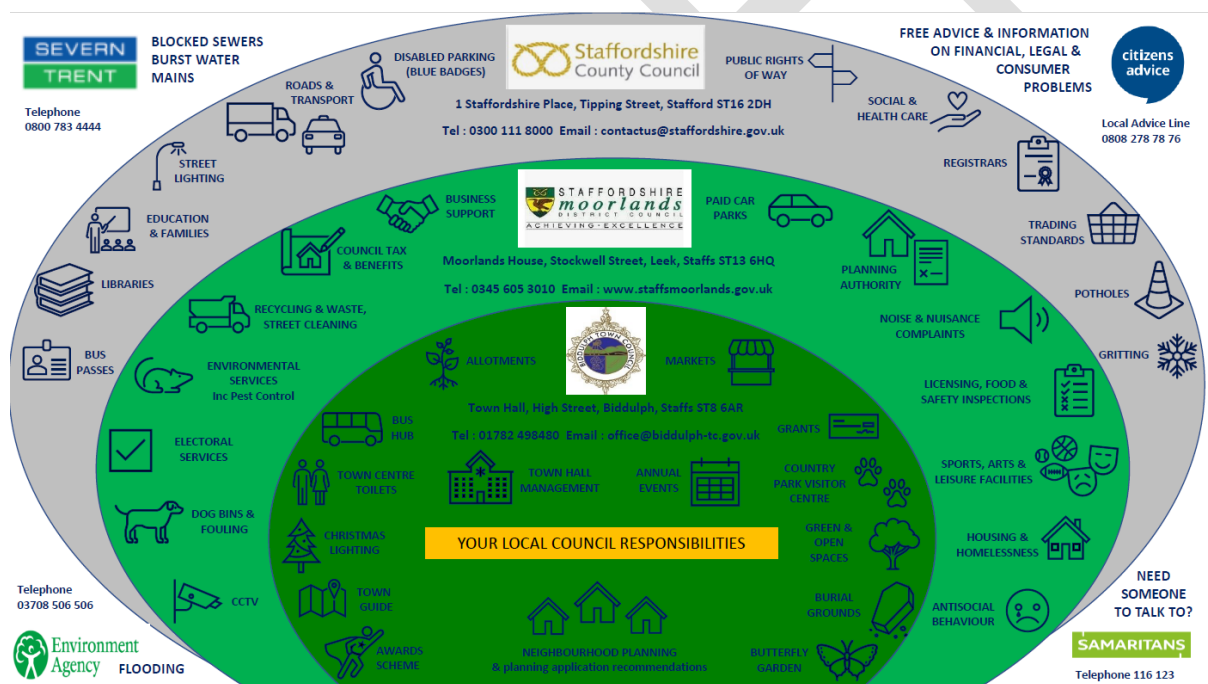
SEVERN TRENT

BLOCKED SEWERS
BURST WATER MAINS

Telephone
0800 783 4444

ROADS & TRANSPORT

DISABLED PARKING (BLUE BADGES)

Staffordshire County Council

1 Staffordshire Place, Tipping Street, Stafford ST16 2DH

Tel : 0300 111 8000 Email : contactus@staffordshire.gov.uk

PUBLIC RIGHTS OF WAY

SOCIAL & HEALTH CARE

FREE ADVICE & INFORMATION ON FINANCIAL, LEGAL & CONSUMER PROBLEMS

citizens advice

Local Advice Line
0808 278 78 76

STREET LIGHTING

EDUCATION & FAMILIES

LIBRARIES

BUS PASSES

REGISTRARS

TRADING STANDARDS

POTHOLES

GRITTING

BUSINESS SUPPORT

STAFFORDSHIRE moorlands DISTRICT COUNCIL
ACHIEVING · EXCELLENCE

PAID CAR PARKS

COUNCIL TAX & BENEFITS

Moorlands House, Stockwell Street, Leek, Staffs ST13 6HQ

Tel : 0345 605 3010 Email : www.staffsmoorlands.gov.uk

PLANNING AUTHORITY

RECYCLING & WASTE, STREET CLEANING

NOISE & NUISANCE COMPLAINTS

ENVIRONMENTAL SERVICES Inc Pest Control

ELECTORAL SERVICES

DOG BINS & FOULING

CCTV

LICENSING, FOOD & SAFETY INSPECTIONS

SPORTS, ARTS & LEISURE FACILITIES

HOUSING & HOMELESSNESS

ANTISOCIAL BEHAVIOUR

ALLOTMENTS

BIDDULPH TOWN COUNCIL

MARKETS

Town Hall, High Street, Biddulph, Staffs ST8 6AR

Tel : 01782 498480 Email : office@biddulph-tc.gov.uk

BUS HUB

GRANTS

TOWN CENTRE TOILETS

TOWN HALL MANAGEMENT

ANNUAL EVENTS

COUNTRY PARK VISITOR CENTRE

CHRISTMAS LIGHTING

YOUR LOCAL COUNCIL RESPONSIBILITIES

GREEN & OPEN SPACES

TOWN GUIDE

BURIAL GROUNDS

AWARDS SCHEME

NEIGHBOURHOOD PLANNING & planning application recommendations

BUTTERFLY GARDEN

Telephone
03708 506 506

Environment Agency

FLOODING

NEED SOMEONE TO TALK TO?

SAMARITANS

Telephone 116 123